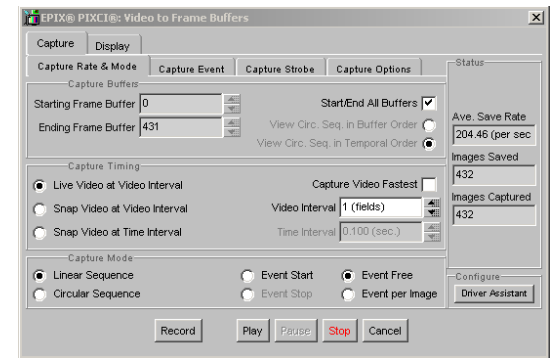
EPIX® PIXCI®: Video to Frame Buffers

Capture | Display

Capture Rate & Mode | Capture Event | Capture Strobe | Capture Options

Capture Buffers
Starting Frame Buffer 0
Ending Frame Buffer 431
Start/End All Buffers
View Circ. Seq. in Buffer Order
View Circ. Seq. in Temporal Order

Capture Timing
Live Video at Video Interval
Snap Video at Video Interval
Snap Video at Time Interval
Capture Video Fastest
Video Interval 1 (fields)
Time Interval 0.100 (sec.)

Capture Mode
Linear Sequence
Circular Sequence
Event Start
Event Stop
Event Free
Event per Image

Status
Ave. Save Rate
204.46 (per sec
Images Saved
432
Images Captured
432

Configure
Driver Assistant

Record | Play | Pause | Stop | Cancel